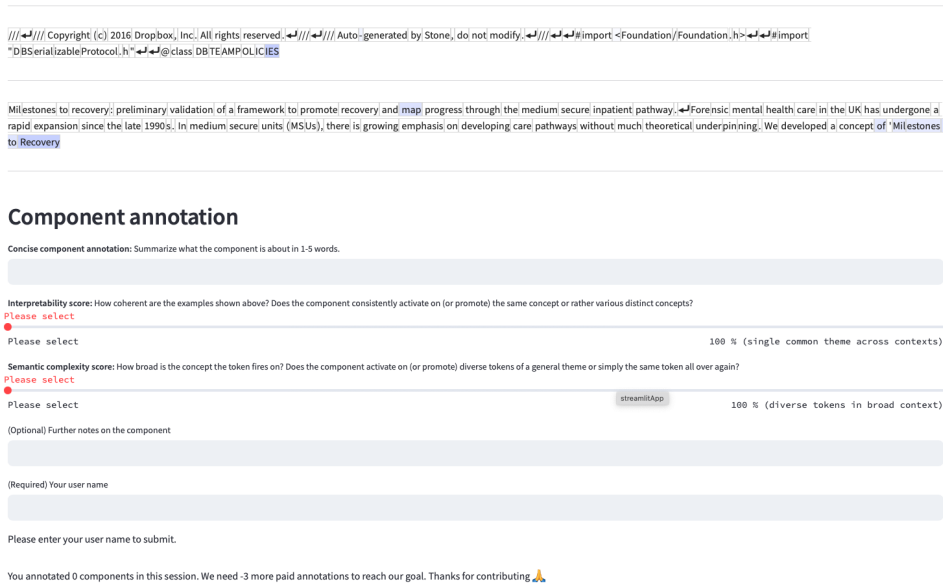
///↵/// Copyright (c) 2016 Dropbox, Inc. All rights reserved.↵///↵/// Auto-generated by Stone, do not modify.↵///↵↵#import <Foundation/Foundation.h>↵↵#import "DBSerializableProtocol.h"↵↵@class DBTEAMPOLICIES

Milestones to recovery: preliminary validation of a framework to promote recovery and map progress through the medium secure inpatient pathway.↵Forensic mental health care in the UK has undergone a rapid expansion since the late 1990s. In medium secure units (MSUs), there is growing emphasis on developing care pathways without much theoretical underpinning. We developed a concept of 'Milestones to Recovery

Component annotation

Concise component annotation: Summarize what the component is about in 1-5 words.

Interpretability score: How coherent are the examples shown above? Does the component consistently activate on (or promote) the same concept or rather various distinct concepts?

Please select

Please select

100 % (single common theme across contexts)

Semantic complexity score: How broad is the concept the token fires on? Does the component activate on (or promote) diverse tokens of a general theme or simply the same token all over again?

Please select

Please select

streamlitApp

100 % (diverse tokens in broad context)

(Optional) Further notes on the component

(Required) Your user name

Please enter your user name to submit.

You annotated 0 components in this session. We need -3 more paid annotations to reach our goal. Thanks for contributing 🙏